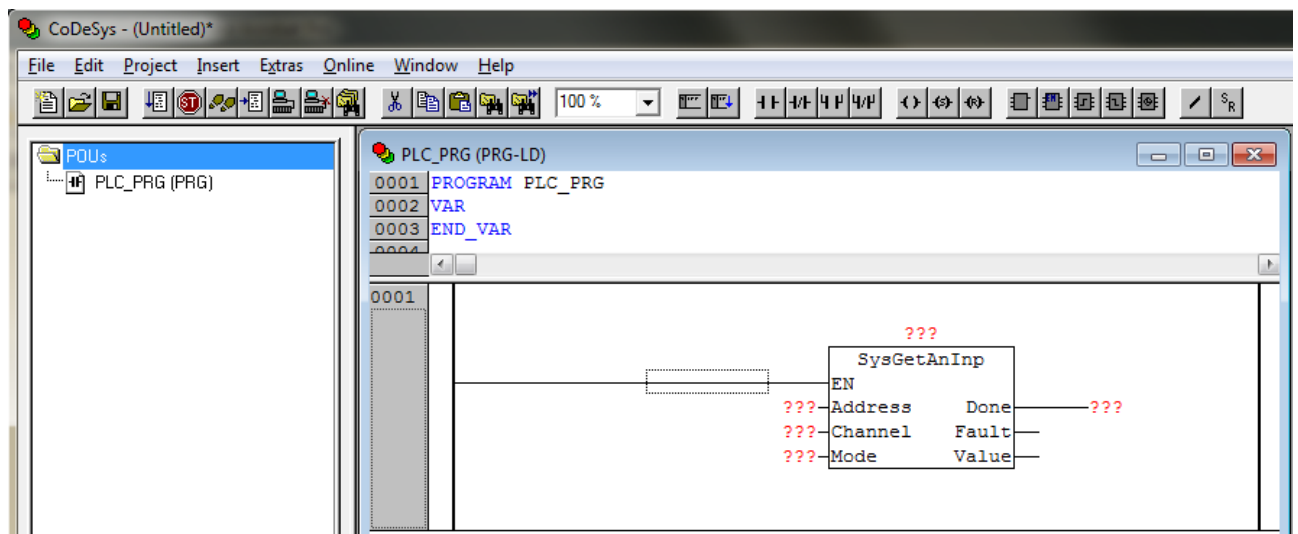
CoDeSys - (Untitled)*

File Edit Project Insert Extras Online Window Help

100 %

POUs
PLC_PRG (PRG)

PLC_PRG (PRG-LD)

0001 PROGRAM PLC_PRG
0002 VAR
0003 END_VAR

0001

???
SysGetAnInp
EN
???Address Done ???
???Channel Fault
???Mode Value